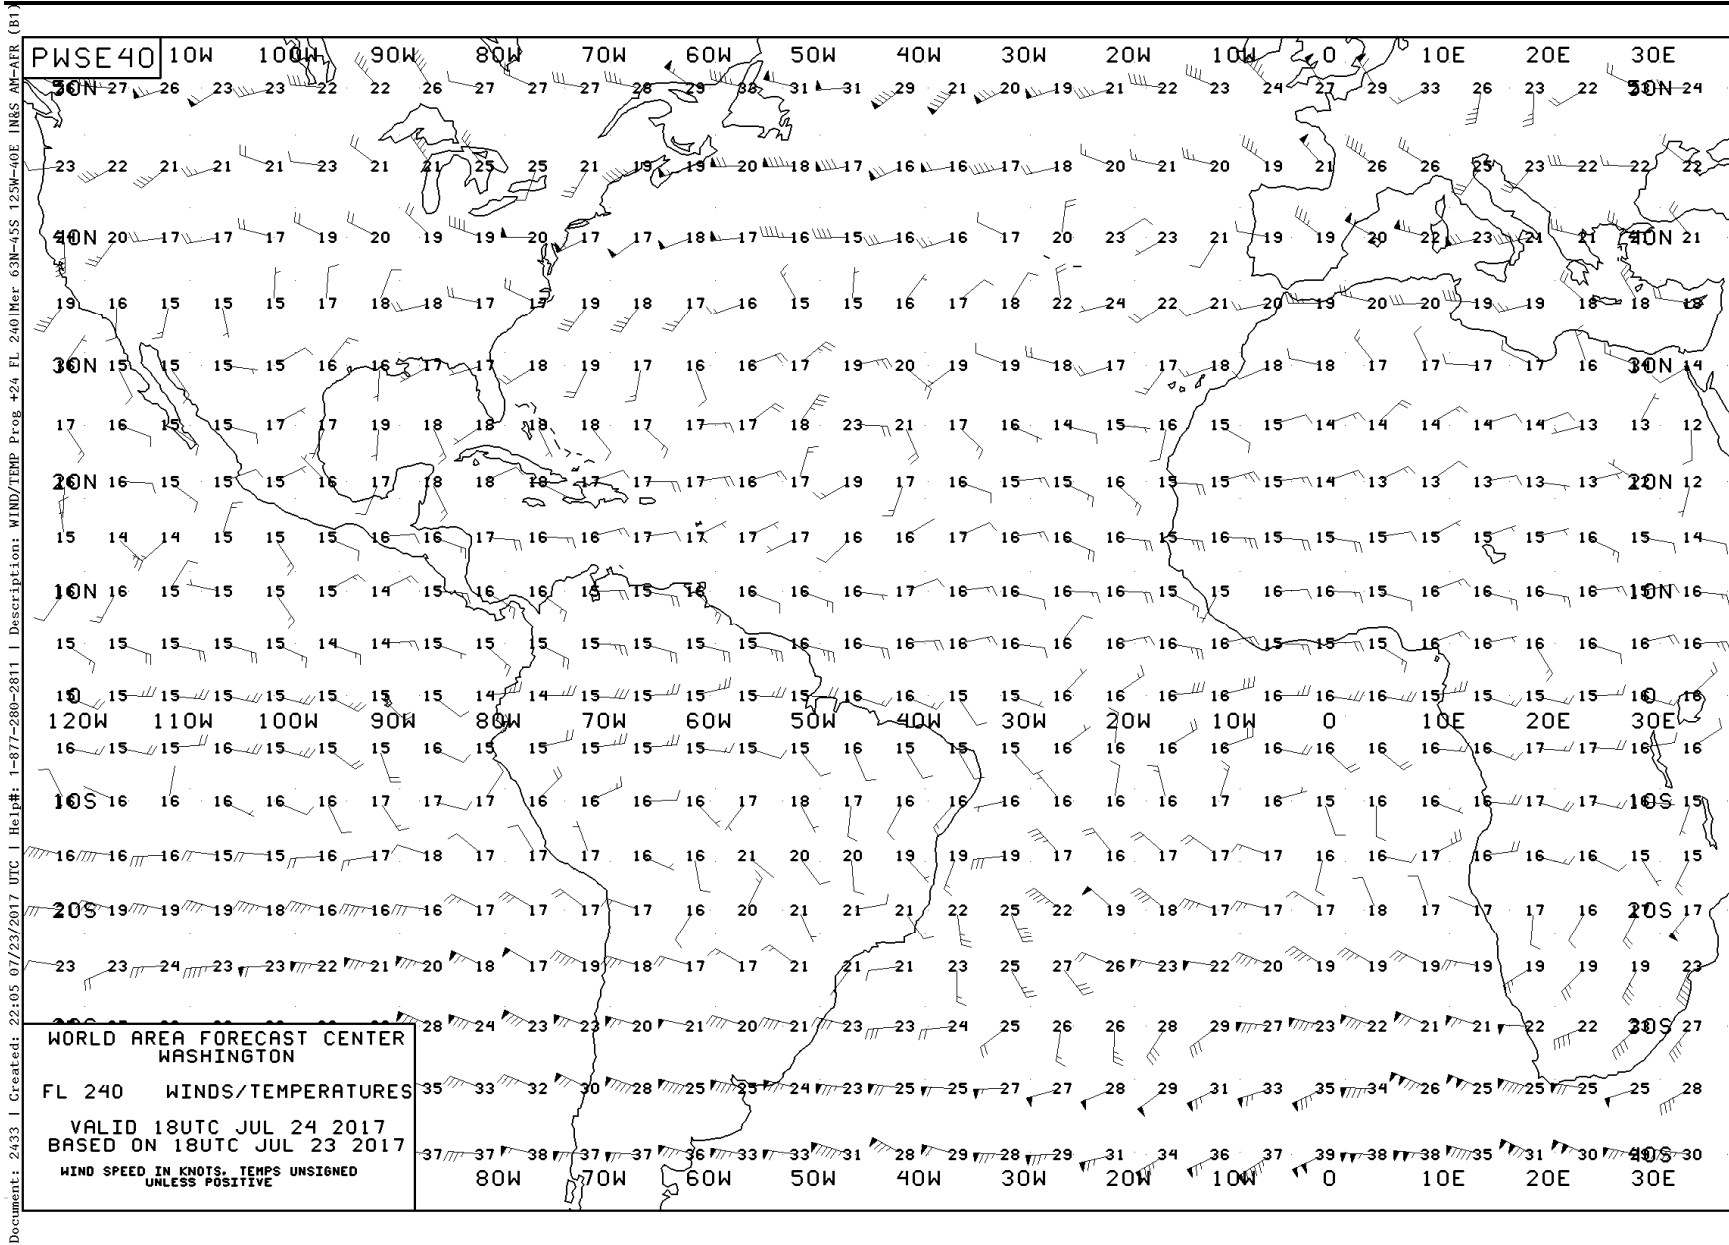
Document: 2433 | Created: 22:05 07/23/2017 UTC | Help#: 1-877-280-2811 | Description: WIND/TEMP Prog +24 FL 240|Mer 63N-45S 125W-40E IN&S AM-AFR (B1)

PWSE40

10W 100W 90W 80W 70W 60W 50W 40W 30W 20W 10W 0 10E 20E 30E

50N 27 26 23 23 22 22 26 27 27 27 28 29 30 31 31 29 21 20 19 21 22 23 24 27 29 33 26 23 22 50N 24

23 22 21 21 21 23 21 21 25 25 21 19 19 20 18 17 16 16 17 18 20 21 20 19 21 26 26 25 23 22 22 22

40N 20 17 17 17 19 20 19 19 20 17 17 18 17 16 15 16 16 17 20 23 23 21 19 19 20 22 23 21 21 40N 21

19 16 15 15 15 17 18 18 17 17 19 18 17 16 15 15 16 17 18 22 24 22 21 20 19 20 20 19 19 18 18 18

30N 15 15 15 15 16 16 17 17 18 19 17 16 16 17 19 20 19 19 18 17 17 18 18 18 17 17 17 17 16 30N 14

17 16 15 15 17 17 19 18 18 18 18 17 17 17 18 23 21 17 16 14 15 16 15 15 14 14 14 14 14 13 13 12

20N 16 15 15 15 16 17 18 18 18 17 17 17 16 17 19 17 16 15 15 16 15 15 15 14 13 13 13 13 13 20N 12

15 14 14 15 15 15 16 16 17 16 16 17 17 17 17 16 16 17 16 16 16 15 16 15 15 15 15 15 15 16 15 14

10N 16 15 15 15 15 14 15 16 16 15 15 15 16 16 16 17 16 16 16 16 15 15 16 16 15 16 16 16 16 10N 16

15 15 15 15 15 14 14 15 15 15 15 15 15 15 16 16 16 16 16 16 16 16 15 15 15 16 16 16 16 16

10 15 15 15 15 15 15 15 14 14 15 15 15 15 15 16 16 15 15 16 16 16 16 16 16 15 15 15 15 10 16

120W 110W 100W 90W 80W 70W 60W 50W 40W 30W 20W 10W 0 10E 20E 30E

16 15 15 16 15 15 15 16 15 15 15 15 15 15 16 15 15 15 16 16 16 16 16 16 16 16 17 17 16 16

10S 16 16 16 16 16 17 17 17 16 16 16 16 17 18 17 16 16 16 16 16 16 17 16 15 16 16 16 17 17 10S 15

16 16 16 15 15 16 17 18 17 17 17 16 16 21 20 20 19 19 19 17 16 17 17 17 16 16 17 16 16 15 15

20S 19 19 19 18 16 16 16 17 17 17 17 16 20 21 21 21 22 25 22 19 18 17 17 17 18 17 17 17 16 20S 17

23 23 24 23 23 22 21 20 18 17 19 18 17 17 21 21 21 23 25 27 26 23 22 20 19 19 19 19 19 19 19 23

28 24 23 23 20 21 20 21 23 23 24 25 26 26 28 29 27 23 22 21 21 22 22 30S 27

35 33 32 30 28 25 25 24 23 25 25 27 27 28 29 31 33 35 34 26 25 25 25 25 28

37 37 38 37 37 36 33 33 31 28 29 28 29 31 34 36 37 39 38 38 35 31 30 40S 30

80W 70W 60W 50W 40W 30W 20W 10W 0 10E 20E 30E

WORLD AREA FORECAST CENTER
WASHINGTON

FL 240 WINDS/TEMPERATURES

VALID 18UTC JUL 24 2017
BASED ON 18UTC JUL 23 2017

WIND SPEED IN KNOTS. TEMPS UNSIGNED UNLESS POSITIVE